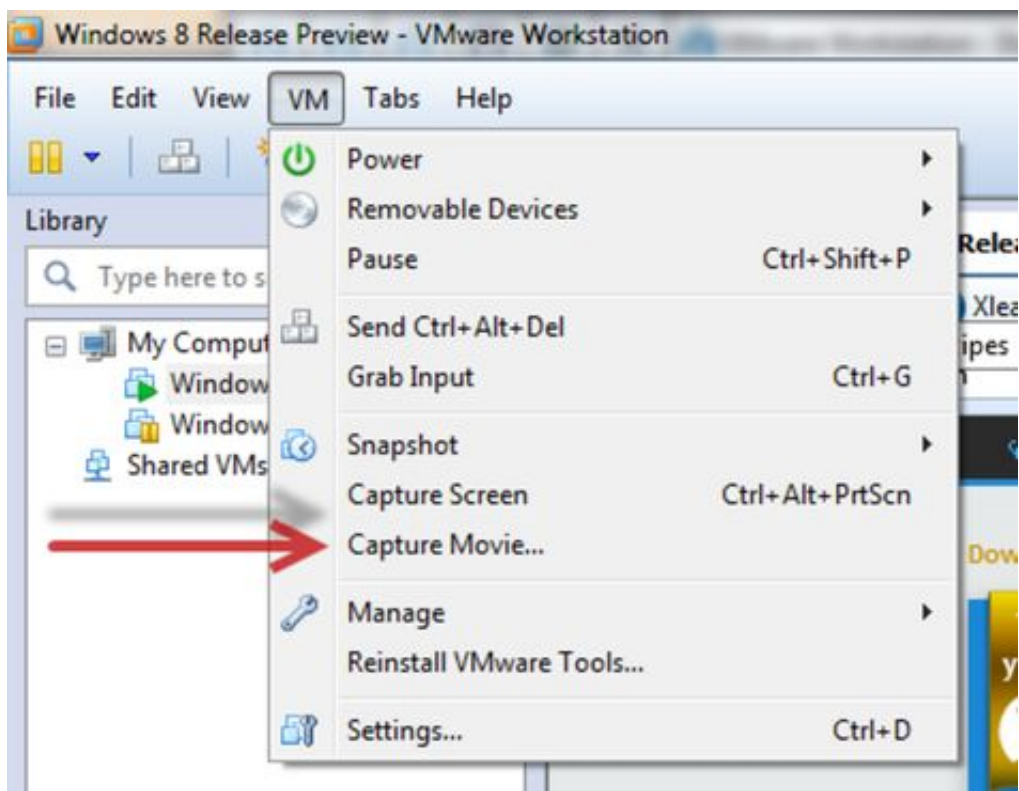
Windows 8 Release Preview - VMware Workstation

File Edit View VM Tabs Help

Library

Type here to s

My Comput
Window
Window
Shared VMs

Power
Removable Devices
Pause Ctrl+Shift+P
Send Ctrl+Alt+Del
Grab Input Ctrl+G
Snapshot
Capture Screen Ctrl+Alt+PrtScn
Capture Movie...
Manage
Reinstall VMware Tools...
Settings... Ctrl+D

Relea
Xlea
ipes
Dow
y